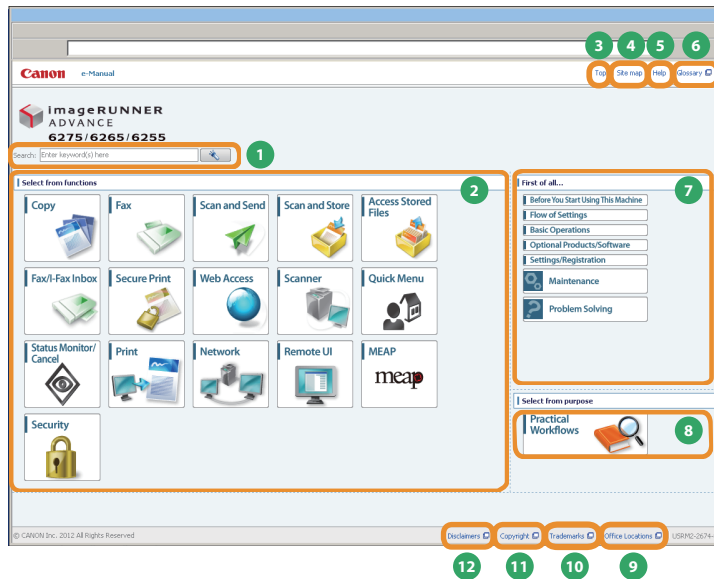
Canon e-Manual

3 4 5 6

Top Site map Help Glossary

imageRUNNER ADVANCE 6275/6265/6255

Search: Enter keyword(s) here

1

Select from functions

2

Copy

Fax

Scan and Send

Scan and Store

Access Stored Files

Fax/I-Fax Inbox

Secure Print

Web Access

Scanner

Quick Menu

Status Monitor/ Cancel

Print

Network

Remote UI

MEAP

meap

Security

First of all...

7

Before You Start Using This Machine

Flow of Settings

Basic Operations

Optional Products/Software

Settings/Registration

Maintenance

Problem Solving

Select from purpose

Practical Workflows

8

© CANON Inc. 2012 All Rights Reserved

Disclaimers

Copyright

Trademarks

Office Locations

USRM2-2674-

12 11 10 9